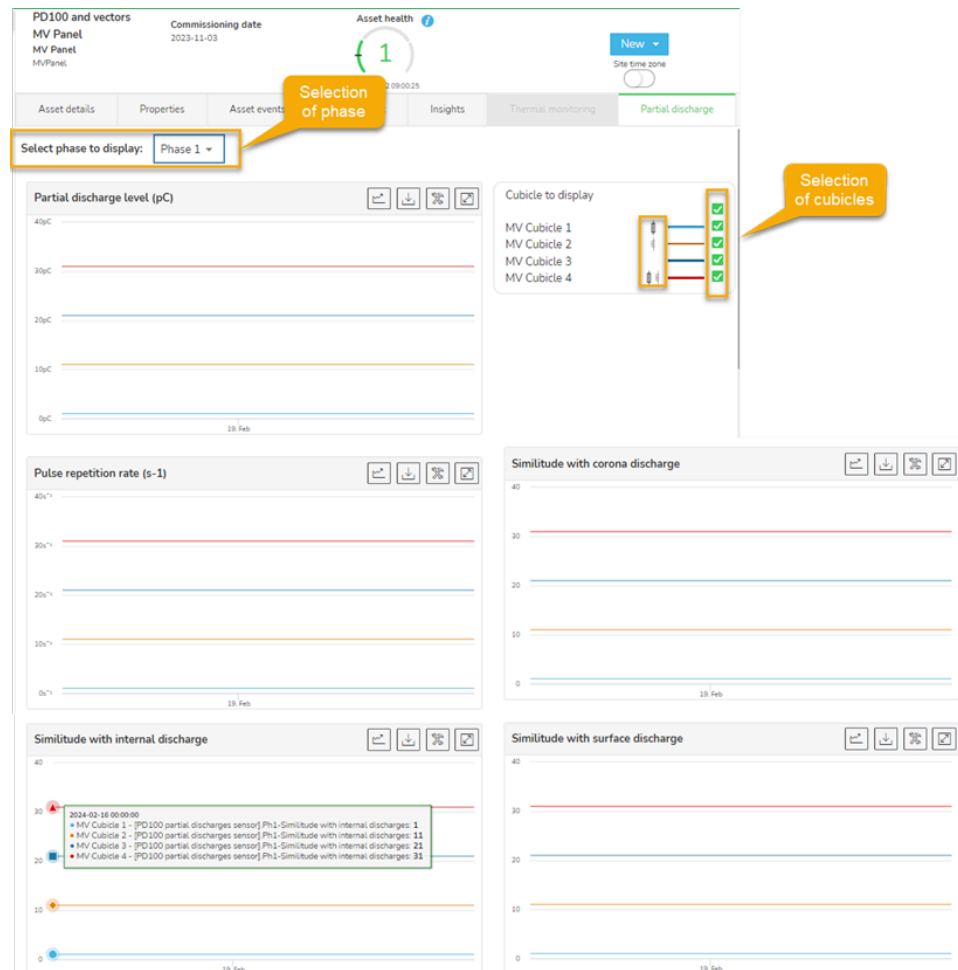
PD100 and vectors
MV Panel
MV Panel
MVPanel

Commissioning date
2023-11-03

Asset health
1
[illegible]2 09:00:25

New
Site time zone

Selection of phase

Asset details | Properties | Asset events | Insights | Thermal monitoring | Partial discharge

Select phase to display: Phase 1

Partial discharge level (pC)
40pC
30pC
20pC
10pC
0pC
19. Feb

Cubicle to display
MV Cubicle 1
MV Cubicle 2
MV Cubicle 3
MV Cubicle 4

Selection of cubicles

Pulse repetition rate (s-1)
40s⁻¹
30s⁻¹
20s⁻¹
10s⁻¹
0s⁻¹
19. Feb

Similitude with corona discharge
40
30
20
10
0
19. Feb

Similitude with internal discharge
40
30
20
10
0
2024-02-16 00:00:00
• MV Cubicle 1 - [PD100 partial discharges sensor].Ph1-Similitude with internal discharges: 1
• MV Cubicle 2 - [PD100 partial discharges sensor].Ph1-Similitude with internal discharges: 11
• MV Cubicle 3 - [PD100 partial discharges sensor].Ph1-Similitude with internal discharges: 21
• MV Cubicle 4 - [PD100 partial discharges sensor].Ph1-Similitude with internal discharges: 31
19. Feb

Similitude with surface discharge
40
30
20
10
0
19. Feb